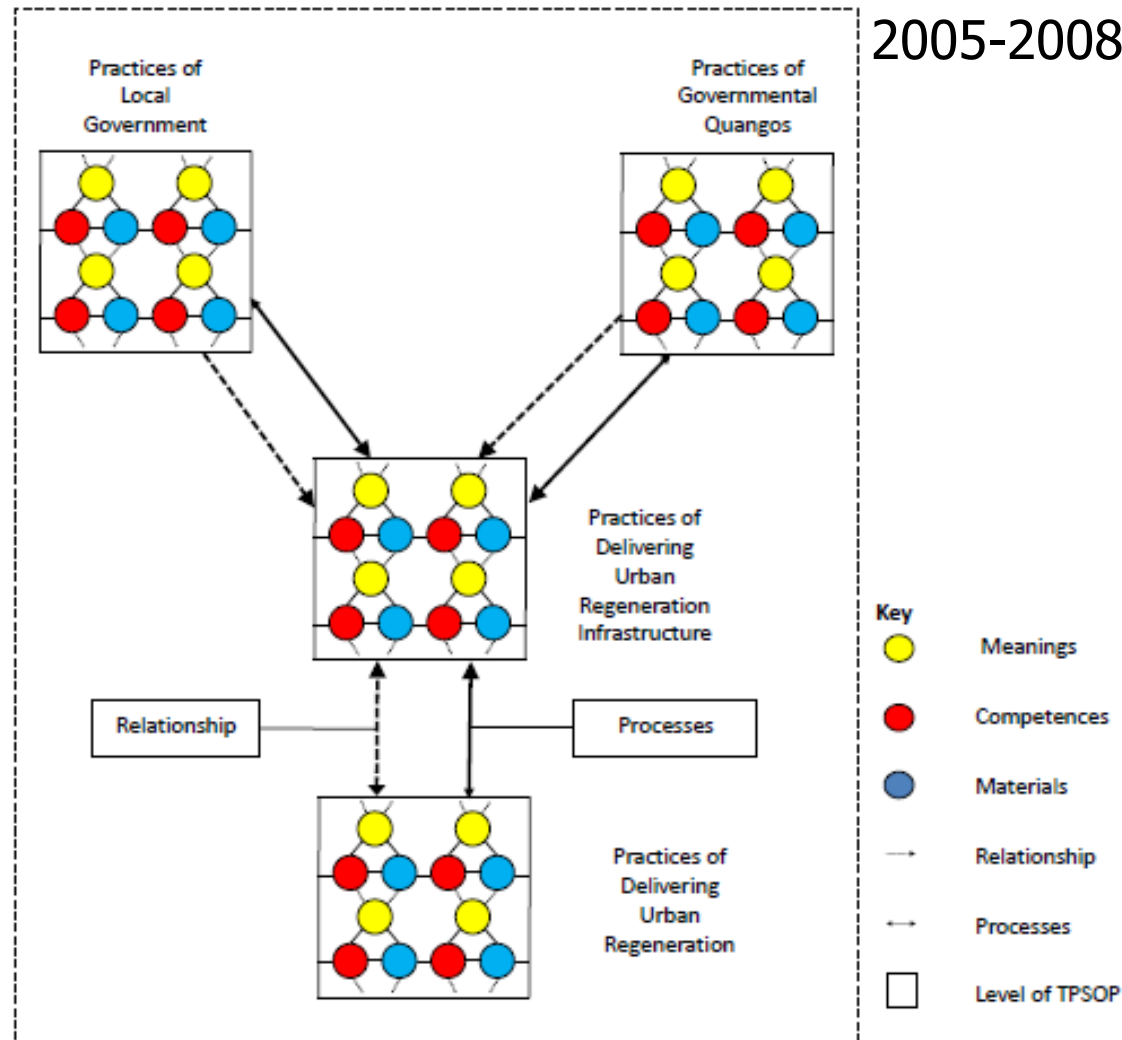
2005-2008

Practices of Local Government

Practices of Governmental Quangos

Practices of Delivering Urban Regeneration Infrastructure

Relationship

Processes

Practices of Delivering Urban Regeneration

Key

Meanings

Competences

Materials

Relationship

Processes

Level of TPSOP